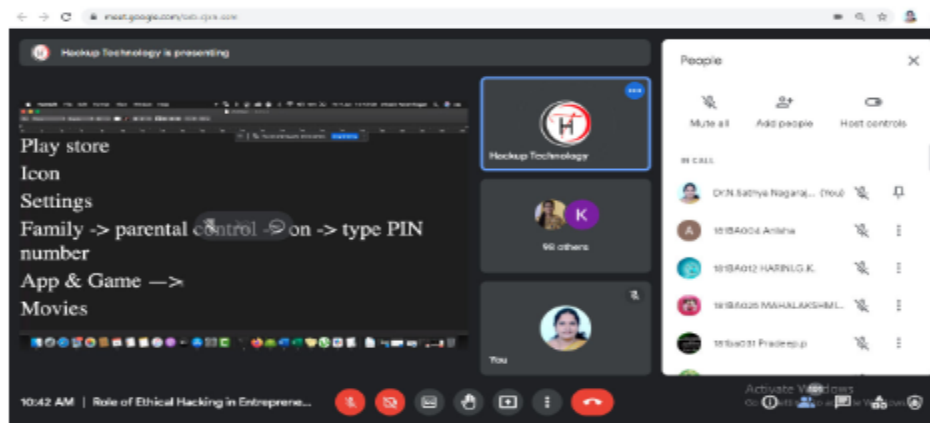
meet.google.com/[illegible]

Hackup Technology is presenting

Play store
Icon
Settings
Family -> parental control -> on -> type PIN number
App & Game —>
Movies

Hackup Technology

K

96 others

You

People

Mute all

Add people

Host controls

IN CALL

Dr.N.Sathya Nagaraj... (You)

181BA004 Anisha

181BA012 HARINI.G.K.

181BA026 MAHALAKSHMI...

181ba031 Pradeep.p

Activate Windows

10:42 AM | Role of Ethical Hacking in Entreprene...